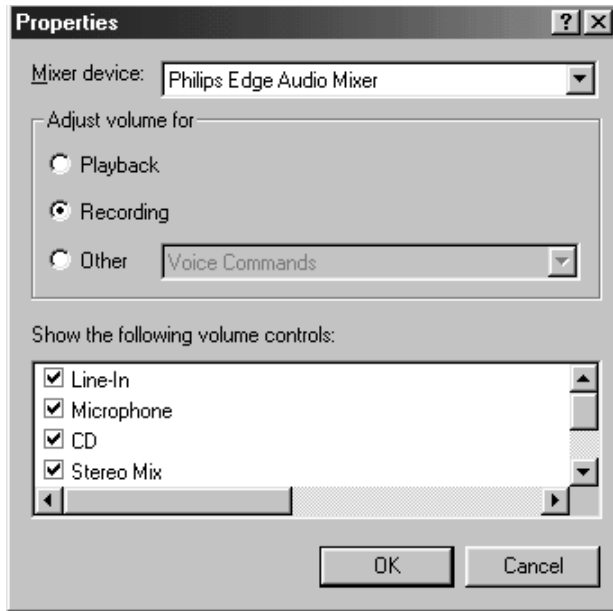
Properties

?

X

Mixer device: Philips Edge Audio Mixer

Adjust volume for

Playback

Recording

Other

Voice Commands

Show the following volume controls:

Line-In

Microphone

CD

Stereo Mix

OK

Cancel